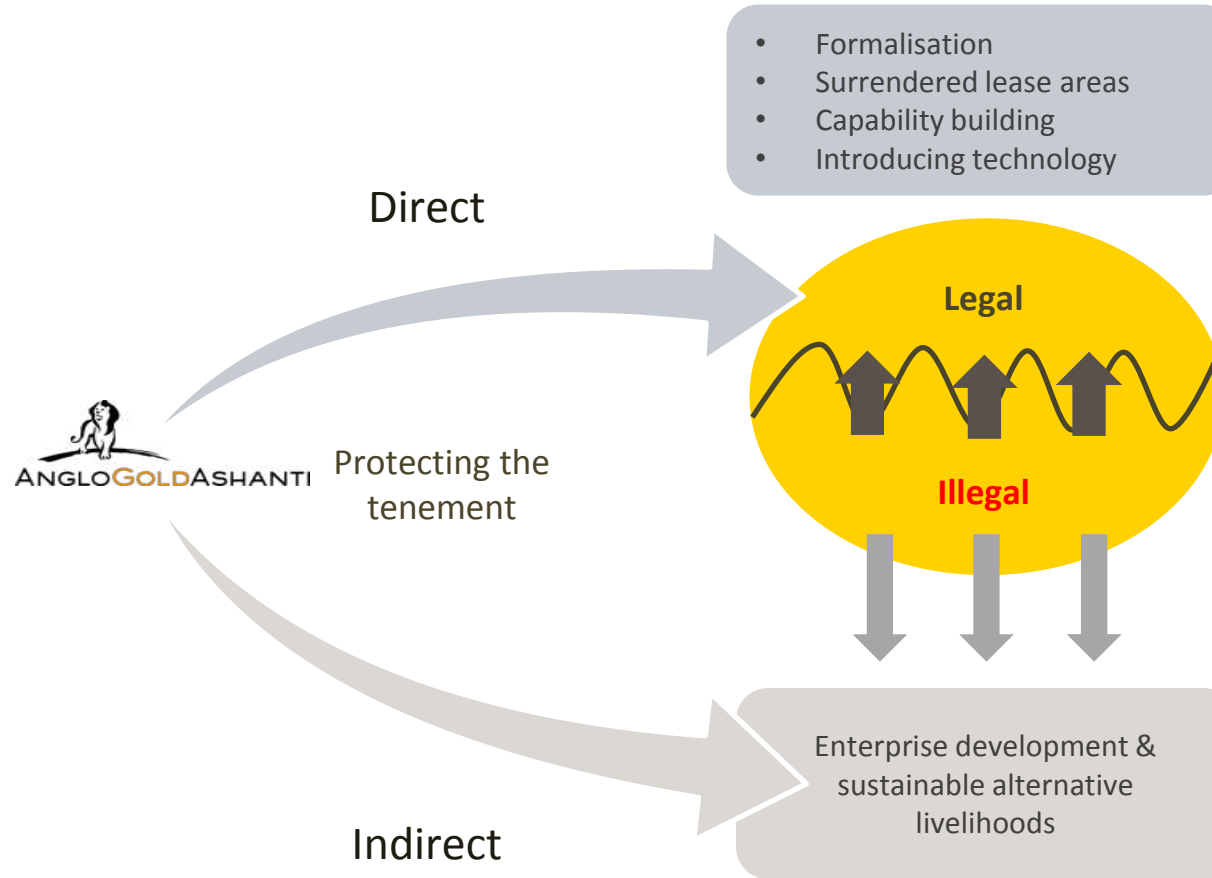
- Formalisation
- Surrendered lease areas
- Capability building
- Introducing technology

Direct

Legal

Illegal

AngloGoldAshanti

Protecting the tenement

Enterprise development & sustainable alternative livelihoods

Indirect